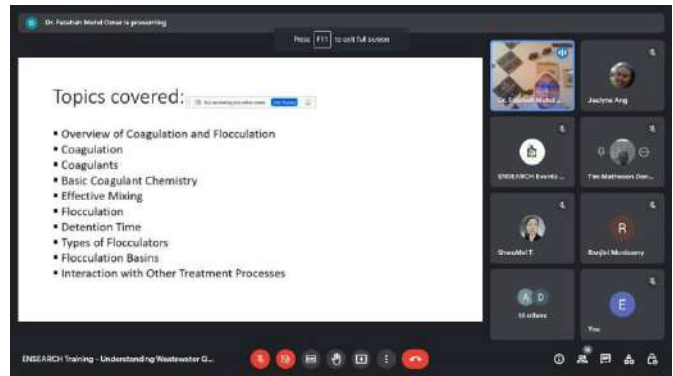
Dr. Fatahah Mohd Omar is presenting

Press F11 to exit full screen

Topics covered:

You are sharing your entire screen. Stop sharing

- Overview of Coagulation and Flocculation
- Coagulation
- Coagulants
- Basic Coagulant Chemistry
- Effective Mixing
- Flocculation
- Detention Time
- Types of Flocculators
- Flocculation Basins
- Interaction with Other Treatment Processes

Dr. Fatahah Mohd ...

Jaclyne Ang

ENSEARCH Events ...

Tim Mathewson Den...

Sheudhel T.

R

Ranjini Moolcanny

A D

10 others

E

You

ENSEARCH Training - Understanding Wastewater C...